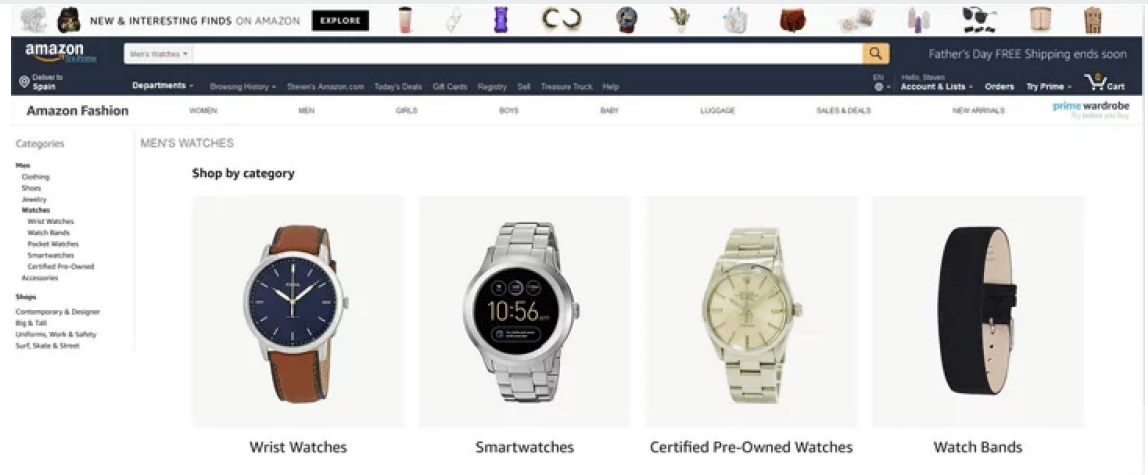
NEW & INTERESTING FINDS ON AMAZON EXPLORE

amazon try prime

Men's Watches

Father's Day FREE Shipping ends soon

Deliver to Spain

Departments Browsing History Steven's Amazon.com Today's Deals Gift Cards Registry Sell Treasure Truck Help

EN

Hello, Steven Account & Lists Orders Try Prime 0 Cart

Amazon Fashion WOMEN MEN GIRLS BOYS BABY LUGGAGE SALES & DEALS NEW ARRIVALS prime wardrobe Try before you buy

Categories

Men
Clothing
Shoes
Jewelry
Watches
Wrist Watches
Watch Bands
Pocket Watches
Smartwatches
Certified Pre-Owned
Accessories

Shops
Contemporary & Designer
Big & Tall
Uniforms, Work & Safety
Surf, Skate & Street

MEN'S WATCHES

Shop by category

FOSSIL

10:56

Wrist Watches

Smartwatches

Certified Pre-Owned Watches

Watch Bands